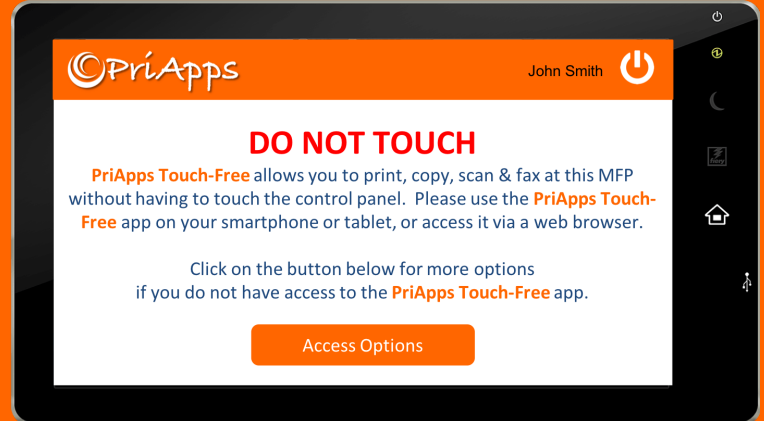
PriApps

John Smith

DO NOT TOUCH

PriApps Touch-Free allows you to print, copy, scan & fax at this MFP without having to touch the control panel. Please use the PriApps Touch-Free app on your smartphone or tablet, or access it via a web browser.

Click on the button below for more options if you do not have access to the PriApps Touch-Free app.

Access Options

fiery